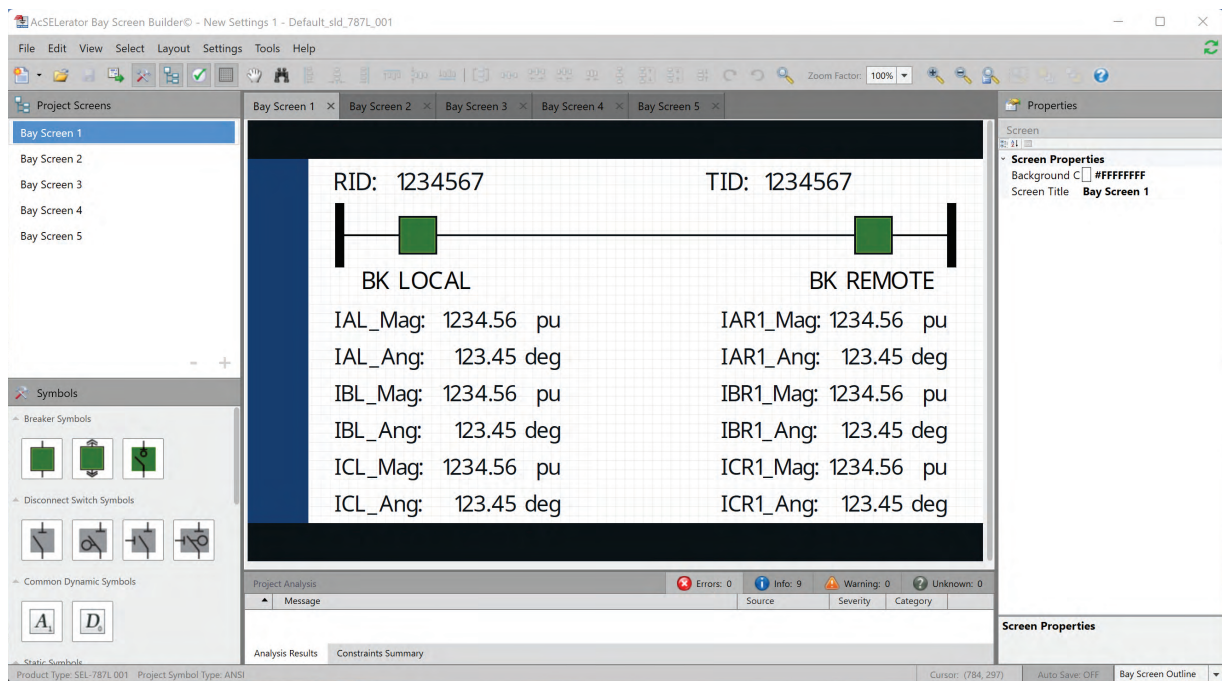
AcSELerator Bay Screen Builder© - New Settings 1 - Default_sld_787L_001

File Edit View Select Layout Settings Tools Help

Zoom Factor: 100%

Project Screens

Bay Screen 1
Bay Screen 2
Bay Screen 3
Bay Screen 4
Bay Screen 5

Symbols

Breaker Symbols

Disconnect Switch Symbols

Common Dynamic Symbols

A D

Static Symbols

Bay Screen 1 × Bay Screen 2 × Bay Screen 3 × Bay Screen 4 × Bay Screen 5 ×

RID: 1234567

TID: 1234567

BK LOCAL

BK REMOTE

IAL_Mag: 1234.56 pu
IAL_Ang: 123.45 deg
IBL_Mag: 1234.56 pu
IBL_Ang: 123.45 deg
ICL_Mag: 1234.56 pu
ICL_Ang: 123.45 deg

IAR1_Mag: 1234.56 pu
IAR1_Ang: 123.45 deg
IBR1_Mag: 1234.56 pu
IBR1_Ang: 123.45 deg
ICR1_Mag: 1234.56 pu
ICR1_Ang: 123.45 deg

Project Analysis

Errors: 0 Info: 9 Warning: 0 Unknown: 0

| Message | Source | Severity | Category |
|---|---|---|---|

Analysis Results Constraints Summary

Properties

Screen

Screen Properties
Background C #FFFFFFFF
Screen Title Bay Screen 1

Screen Properties

Product Type: SEL-787L 001 Project Symbol Type: ANSI

Cursor: (784, 297) Auto Save: OFF Bay Screen Outline